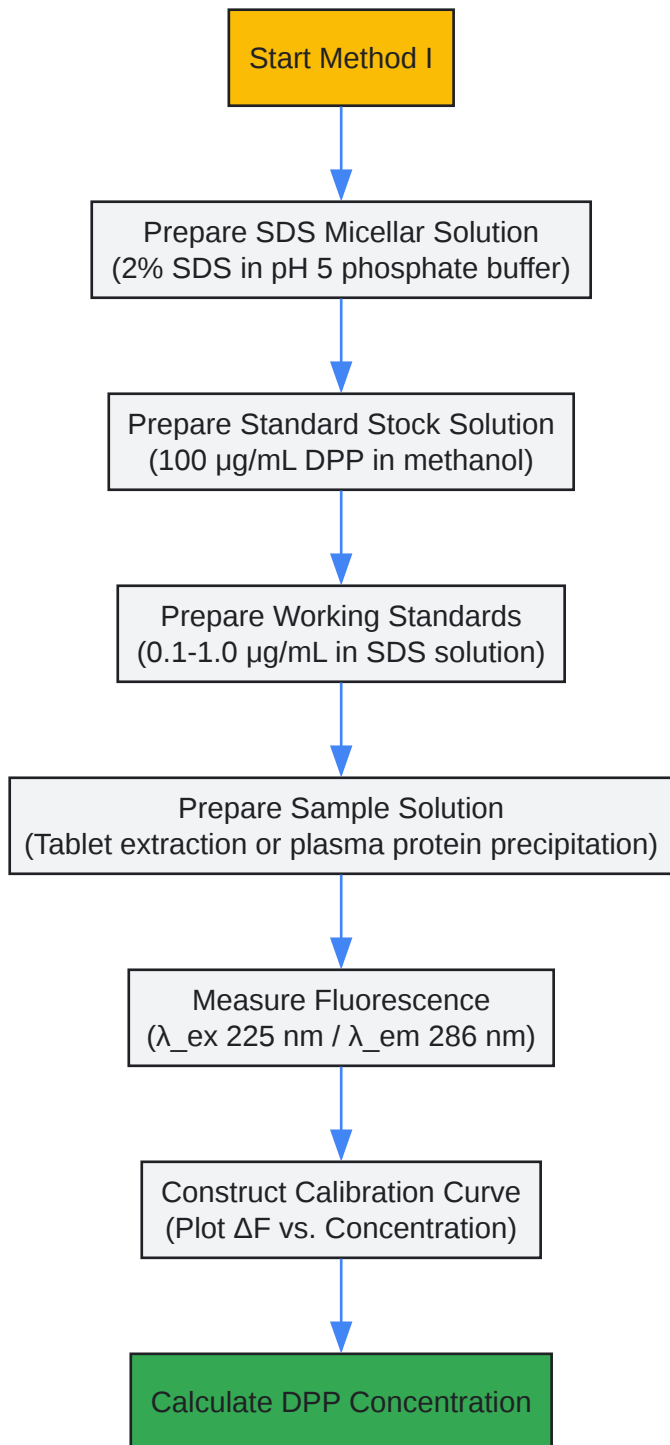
Start Method I

Prepare SDS Micellar Solution
(2% SDS in pH 5 phosphate buffer)

Prepare Standard Stock Solution
(100 µg/mL DPP in methanol)

Prepare Working Standards
(0.1-1.0 µg/mL in SDS solution)

Prepare Sample Solution
(Tablet extraction or plasma protein precipitation)

Measure Fluorescence
(λ_ex 225 nm / λ_em 286 nm)

Construct Calibration Curve
(Plot ΔF vs. Concentration)

Calculate DPP Concentration